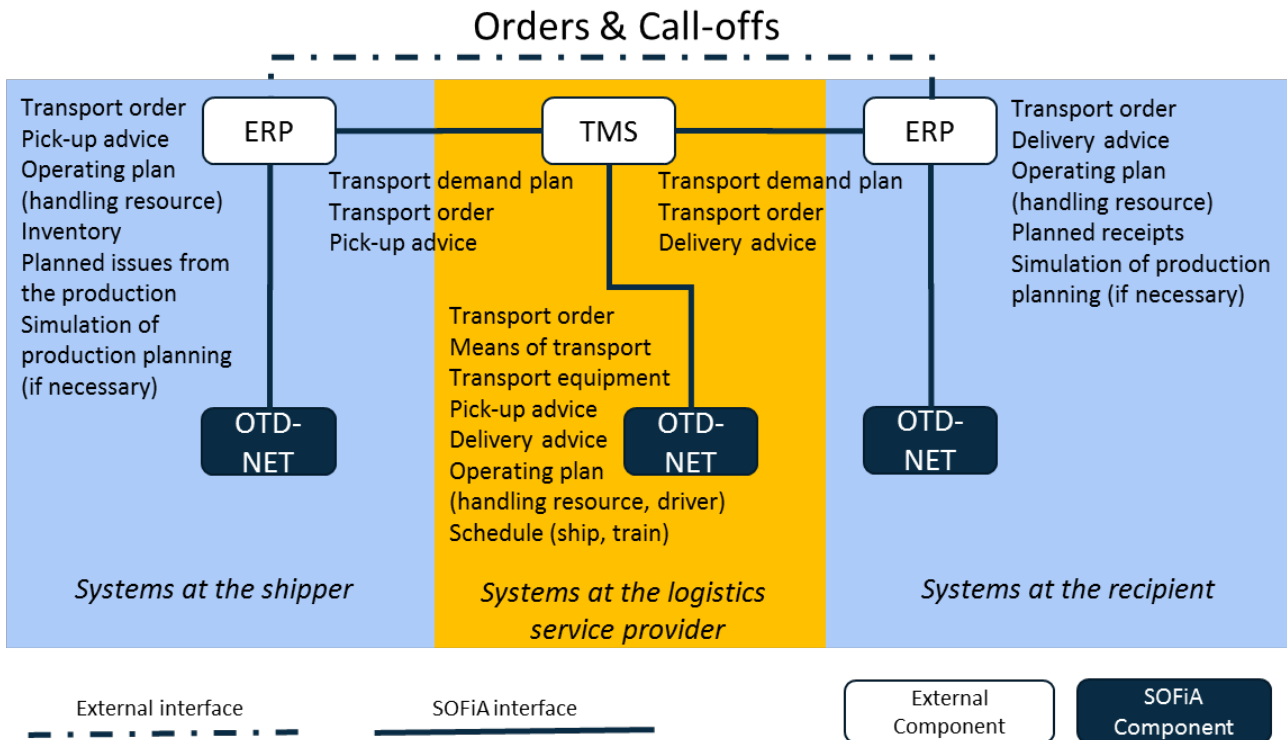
Orders & Call-offs

Transport order
Pick-up advice
Operating plan (handling resource)
Inventory
Planned issues from the production
Simulation of production planning (if necessary)

ERP

OTD-NET

Transport demand plan
Transport order
Pick-up advice

TMS

Transport demand plan
Transport order
Delivery advice

Transport order
Means of transport
Transport equipment
Pick-up advice
Delivery advice
Operating plan (handling resource, driver)
Schedule (ship, train)

OTD-NET

ERP

Transport order
Delivery advice
Operating plan (handling resource)
Planned receipts
Simulation of production planning (if necessary)

OTD-NET

Systems at the shipper

Systems at the logistics service provider

Systems at the recipient

External interface

SOFiA interface

External Component

SOFiA Component